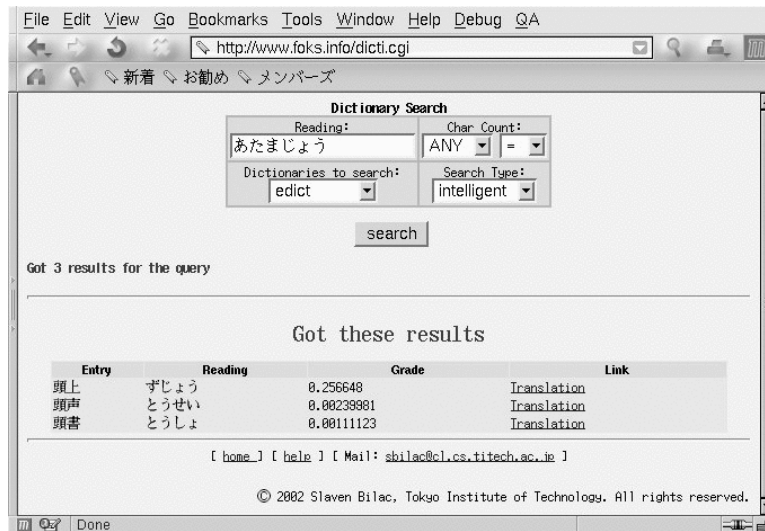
File Edit View Go Bookmarks Tools Window Help Debug QA

http://www.foks.info/dicti.cgi

新着 お勧め メンバーズ

Dictionary Search

| Reading: | Char Count: |
|---|---|
| あたまじょう | ANY = |
| Dictionaries to search: | Search Type: |
| edict | intelligent |

search

Got 3 results for the query

Got these results

| Entry | Reading | Grade | Link |
|---|---|---|---|
| 頭上 | ずじょう | 0.256648 | Translation |
| 頭声 | とうせい | 0.00239981 | Translation |
| 頭書 | とうしょ | 0.00111123 | Translation |

[ home ] [ help ] [ Mail: sbilac@cl.cs.titech.ac.jp ]

© 2002 Slaven Bilac, Tokyo Institute of Technology. All rights reserved.

Done